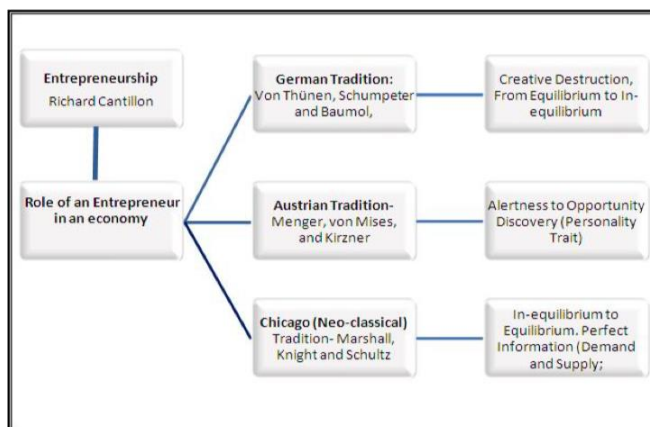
Entrepreneurship
Richard Cantillon

Role of an Entrepreneur in an economy

German Tradition: Von Thünen, Schumpeter and Baumol,

Creative Destruction, From Equilibrium to In-equilibrium

Austrian Tradition- Menger, von Mises, and Kirzner

Alertness to Opportunity Discovery (Personality Trait)

Chicago (Neo-classical) Tradition- Marshall, Knight and Schultz

In-equilibrium to Equilibrium. Perfect Information (Demand and Supply;